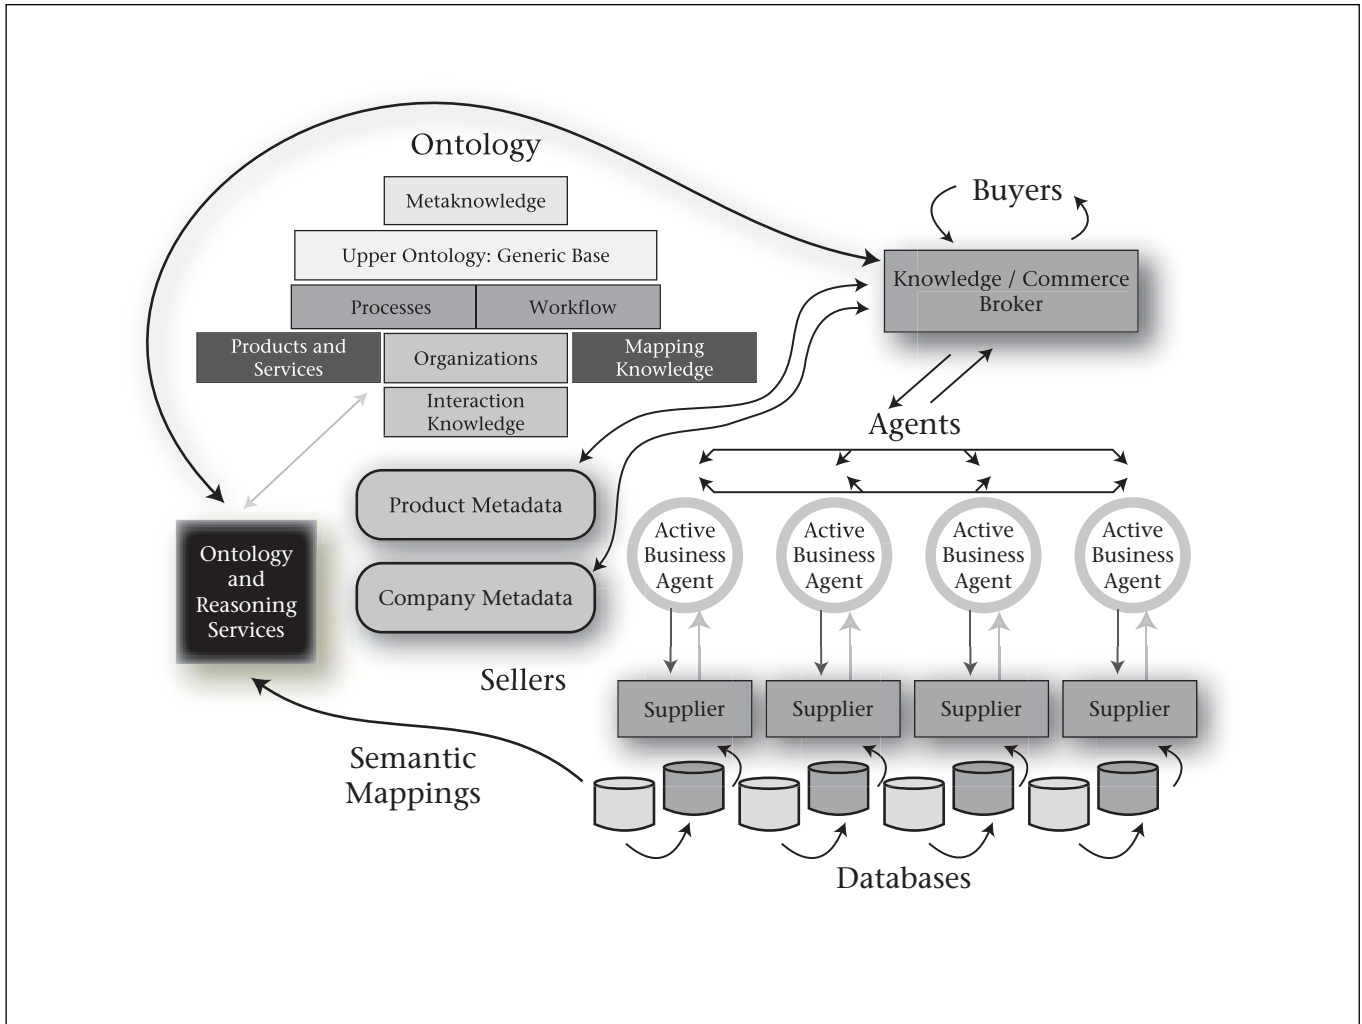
Ontology

Metaknowledge

Upper Ontology: Generic Base

Processes

Workflow

Products and Services

Organizations

Mapping Knowledge

Interaction Knowledge

Buyers

Knowledge / Commerce Broker

Agents

Product Metadata

Company Metadata

Ontology and Reasoning Services

Active Business Agent

Active Business Agent

Active Business Agent

Active Business Agent

Sellers

Supplier

Supplier

Supplier

Supplier

Semantic Mappings

Databases